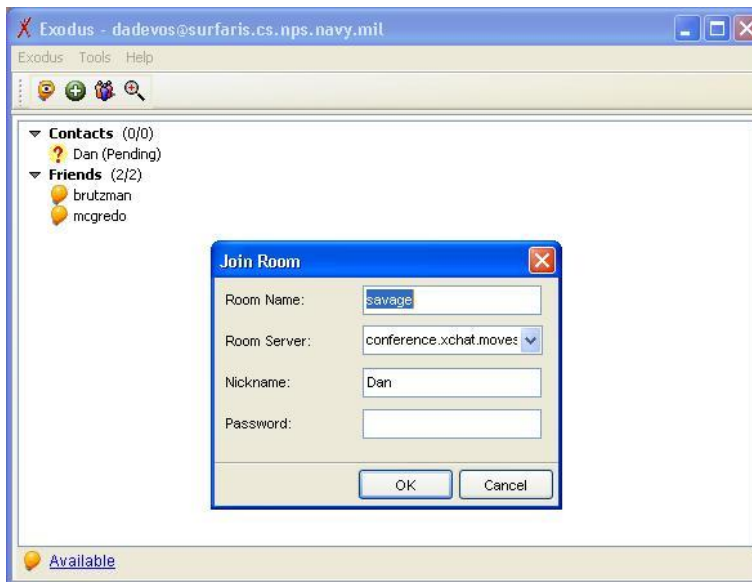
Exodus - dadevos@surfaris.cs.nps.navy.mil

Exodus Tools Help

Contacts (0/0)
Dan (Pending)
Friends (2/2)
brutzman
mcgredo

Join Room

Room Name: savage

Room Server: conference.xchat.moves

Nickname: Dan

Password:

OK Cancel

Available